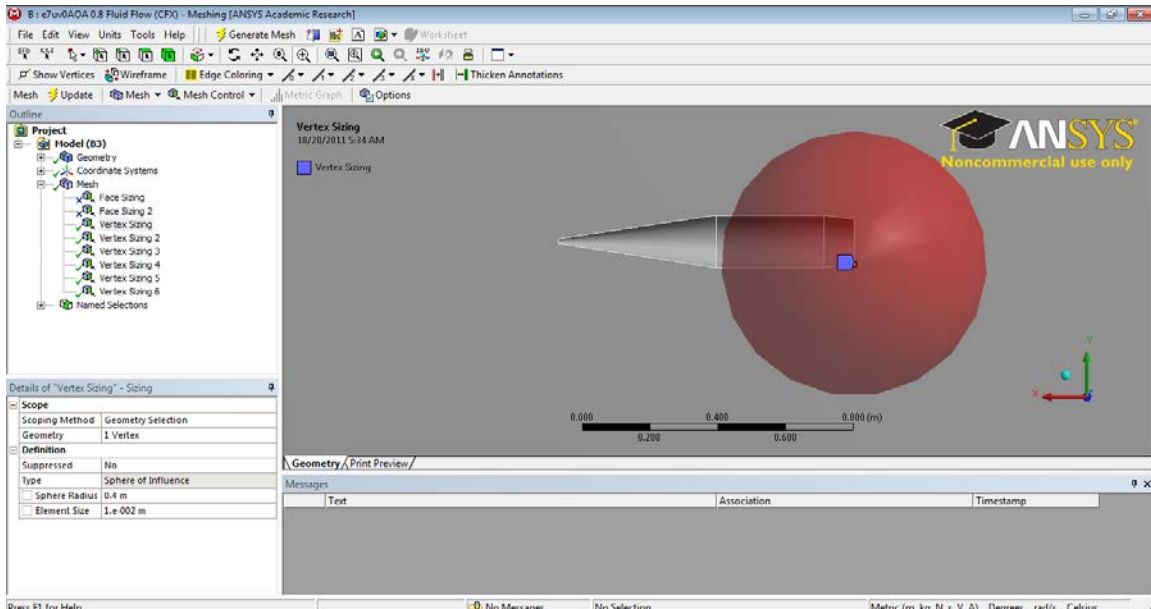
B : e7uv0AOA 0.8 Fluid Flow (CFX) - Meshing [ANSYS Academic Research]

File Edit View Units Tools Help | Generate Mesh | Worksheet

Show Vertices | Wireframe | Edge Coloring | Thicken Annotations

Mesh | Update | Mesh | Mesh Control | Metric Graph | Options

Outline

Project
Model (B3)
Geometry
Coordinate Systems
Mesh
Face Sizing
Face Sizing 2
Vertex Sizing
Vertex Sizing 2
Vertex Sizing 3
Vertex Sizing 4
Vertex Sizing 5
Vertex Sizing 6
Named Selections

Details of "Vertex Sizing" - Sizing

| Scope | |
|---|---|
| Scoping Method | Geometry Selection |
| Geometry | 1 Vertex |
| Definition | |
| Suppressed | No |
| Type | Sphere of Influence |
| Sphere Radius | 0.4 m |
| Element Size | 1.e-002 m |

Vertex Sizing
10/28/2011 5:34 AM

Vertex Sizing

ANSYS
Noncommercial use only

0.000 0.400 0.800 (m)
0.200 0.600

Geometry / Print Preview /

Messages

| Text | Association | Timestamp |
|---|---|---|

Press F1 for Help | No Messages | No Selection | Metric (m, kg, N, s, V, A) Degrees rad/s Celsius